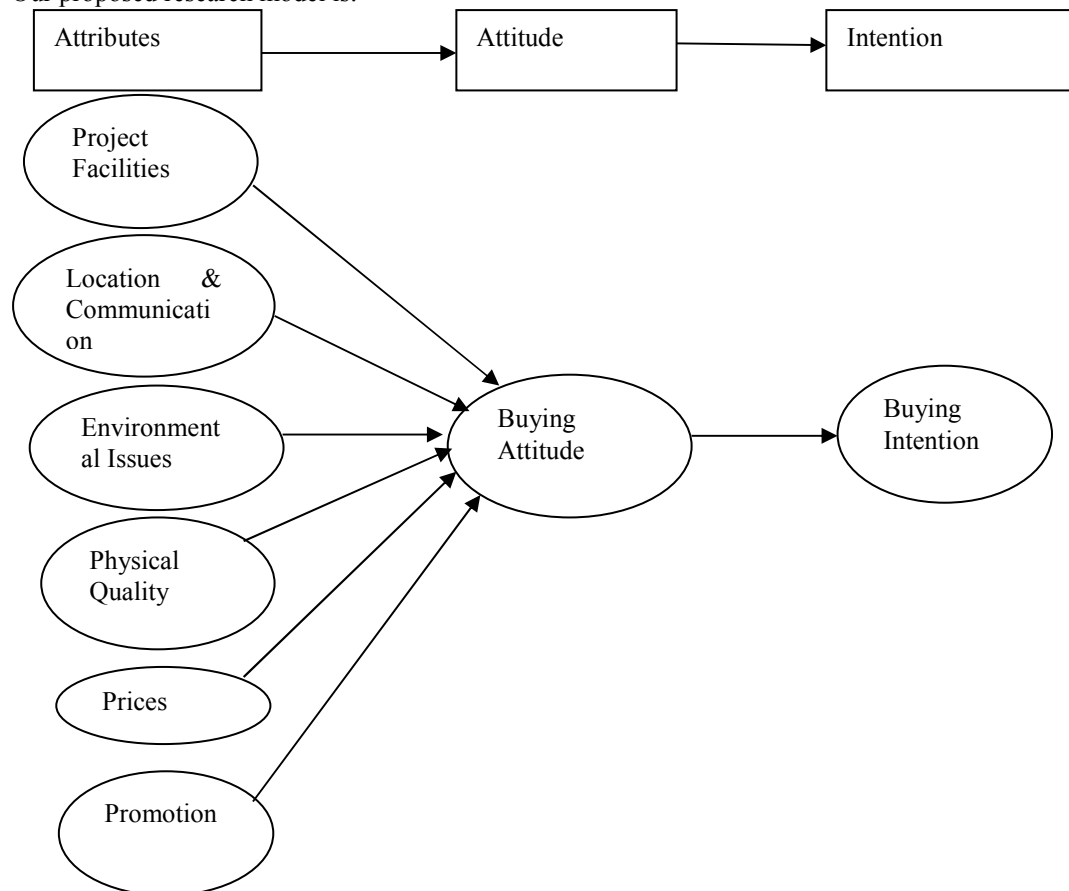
Our proposed research model is:

Attributes

Attitude

Intention

Project Facilities

Location & Communication

Environmental Issues

Physical Quality

Prices

Promotion

Buying Attitude

Buying Intention